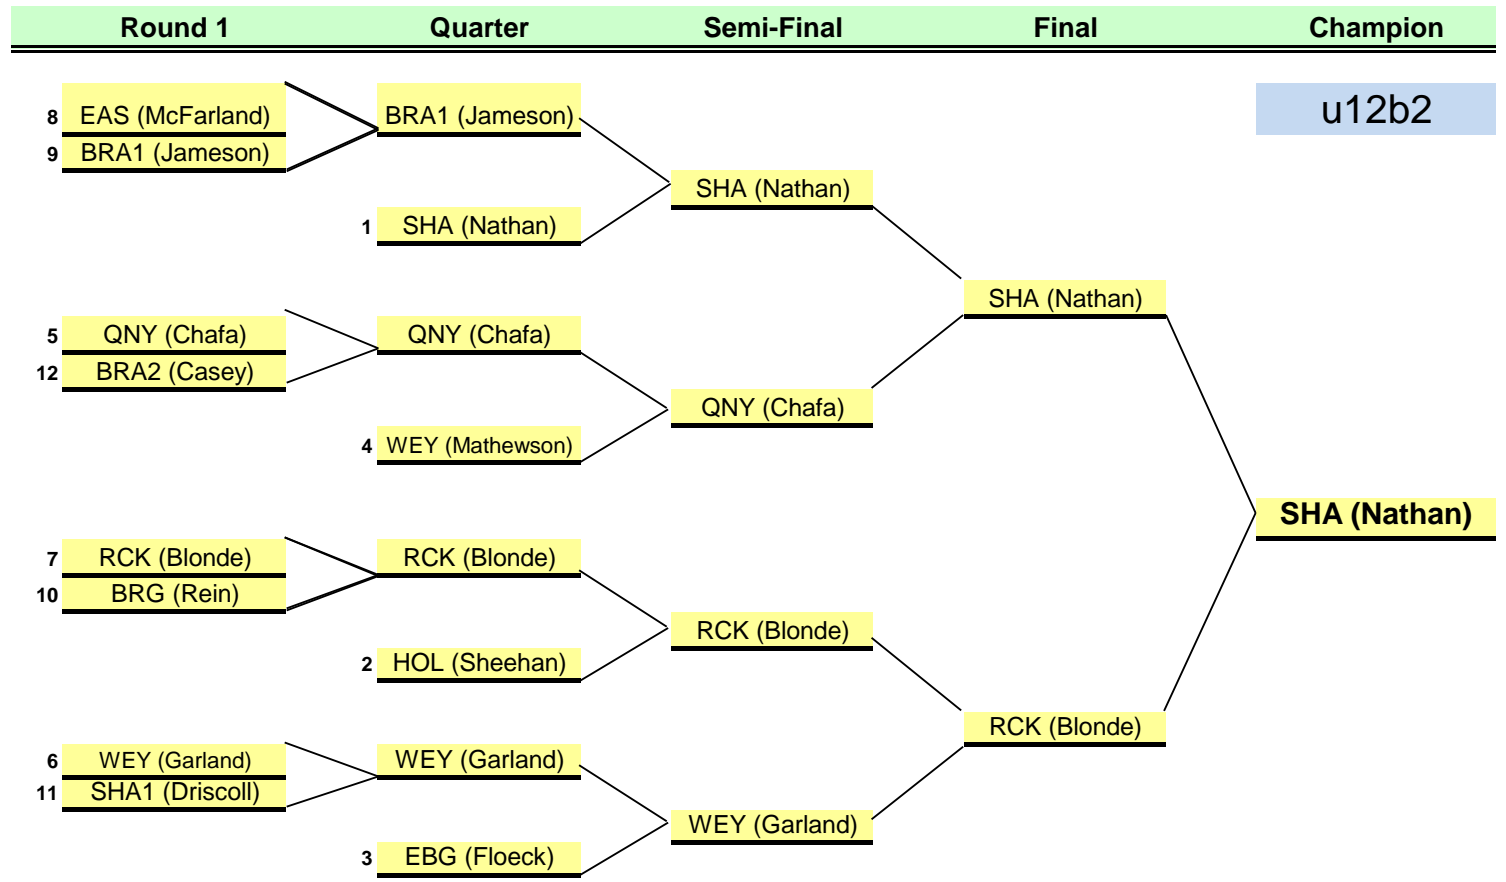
| Round 1 | Quarter | Semi-Final | Final | Champion |
|---|---|---|---|---|

u12b2

8 EAS (McFarland)
9 BRA1 (Jameson)

BRA1 (Jameson)

1 SHA (Nathan)

SHA (Nathan)

5 QNY (Chafa)
12 BRA2 (Casey)

QNY (Chafa)

4 WEY (Mathewson)

QNY (Chafa)

SHA (Nathan)

7 RCK (Blonde)
10 BRG (Rein)

RCK (Blonde)

2 HOL (Sheehan)

RCK (Blonde)

6 WEY (Garland)
11 SHA1 (Driscoll)

WEY (Garland)

3 EBG (Floeck)

WEY (Garland)

RCK (Blonde)

SHA (Nathan)